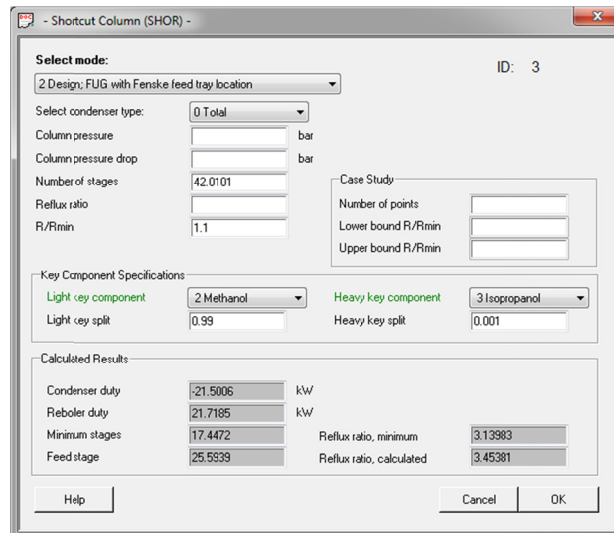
- Shortcut Column (SHOR) -

Select mode:

2 Design; FUG with Fenske feed tray location

ID: 3

Select condenser type: 0 Total

Column pressure bar

Column pressure drop bar

Number of stages 42.0101

Reflux ratio

R/Rmin 1.1

Case Study

Number of points

Lower bound R/Rmin

Upper bound R/Rmin

Key Component Specifications

Light key component 2 Methanol

Heavy key component 3 Isopropanol

Light key split 0.99

Heavy key split 0.001

Calculated Results

Condenser duty -21.5006 kW

Reboiler duty 21.7185 kW

Minimum stages 17.4472

Reflux ratio, minimum 3.13983

Feed stage 25.5939

Reflux ratio, calculated 3.45381

Help

Cancel

OK